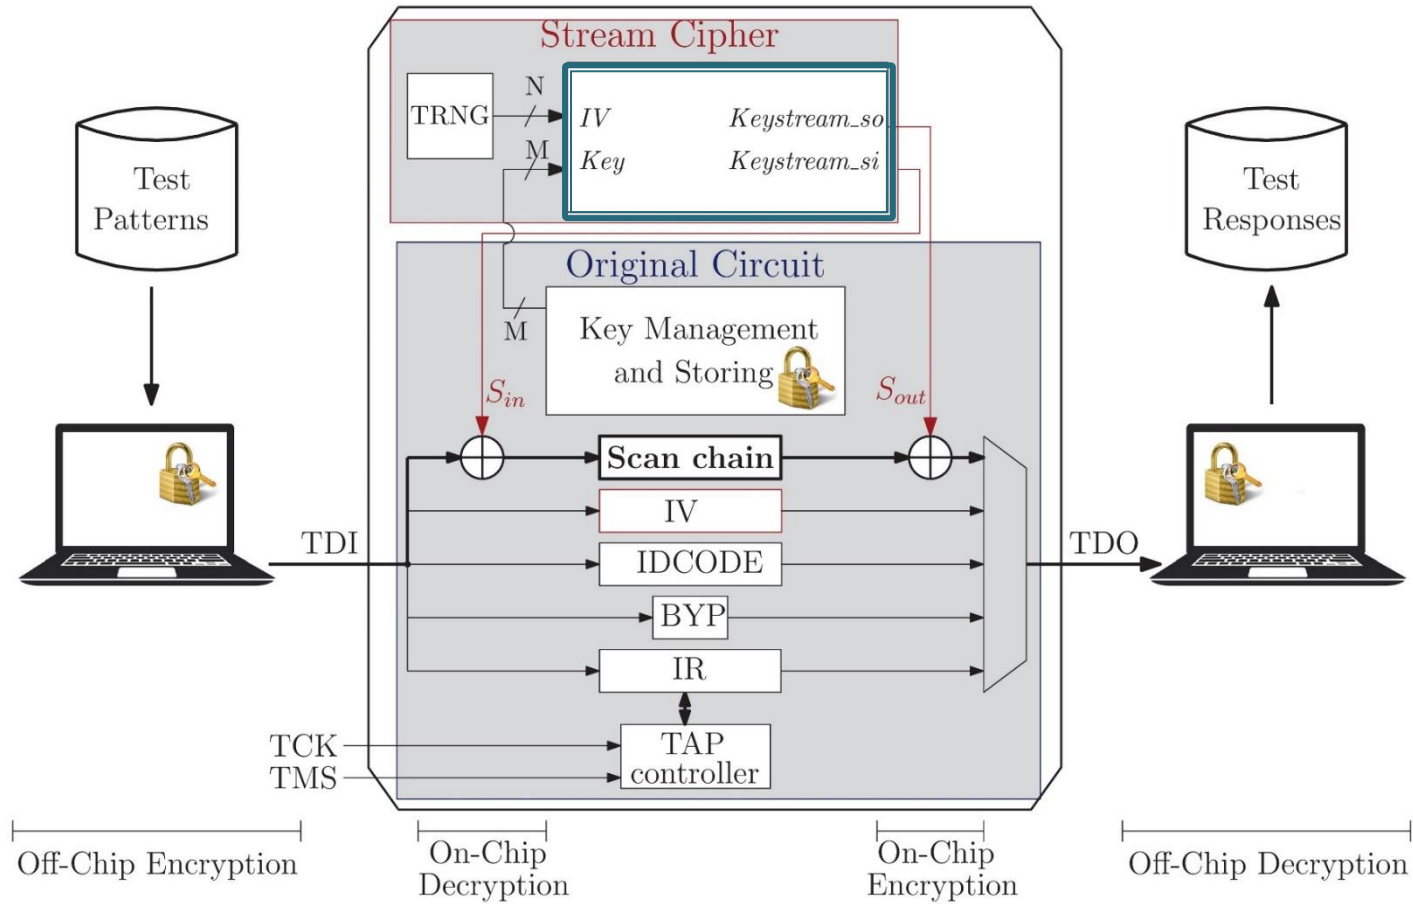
Stream Cipher

TRNG

N

M

IV

Key

Keystream_so

Keystream_si

Test Patterns

Test Responses

Original Circuit

M

Key Management and Storing

$S_{in}$

$S_{out}$

Scan chain

IV

IDCODE

BYP

IR

TAP controller

TDI

TDO

TCK

TMS

Off-Chip Encryption

On-Chip Decryption

On-Chip Encryption

Off-Chip Decryption